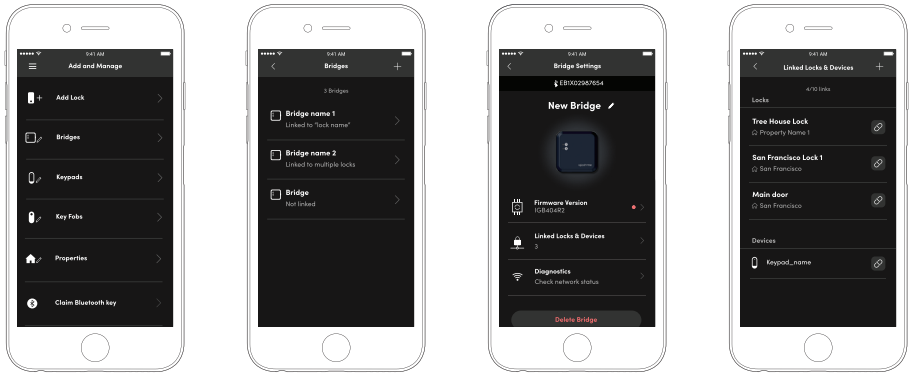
9:41 AM

Add and Manage

Add Lock

Bridges

Keypads

Key Fobs

Properties

Claim Bluetooth key

9:41 AM

Bridges

3 Bridges

Bridge name 1
Linked to "lock name"

Bridge name 2
Linked to multiple locks

Bridge
Not linked

9:41 AM

Bridge Settings

EBIX02987654

New Bridge

Firmware Version
IGB404R2

Linked Locks & Devices
3

Diagnostics
Check network status

Delete Bridge

9:41 AM

Linked Locks & Devices

4/10 links

Locks

Tree House Lock
Property Name 1

San Francisco Lock 1
San Francisco

Main door
San Francisco

Devices

Keypad_name